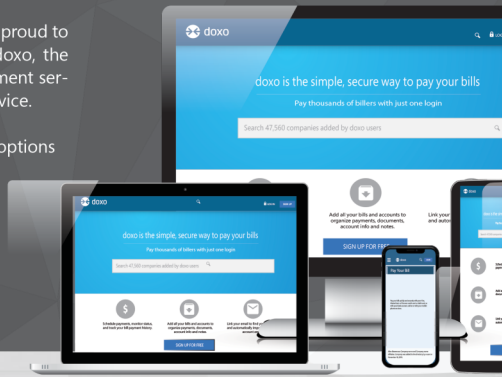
proud to
doxo, the
ment ser-
vice.

ptions

doxo
LOG
doxo is the simple, secure way to pay your bills
Pay thousands of billers with just one login
Search 47,560 companies added by doxo users
Add all your bills and accounts to organize payments, documents, account info and notes.
Link your
and autom
SIGN UP FOR FREE

doxo
Sign up
doxo is the simple, secure way to pay your bills
Pay thousands of billers with just one login
Search 47,560 companies added by doxo users
Schedule payments, monitor status, and track your bill payment history.
Add all your bills and accounts to organize payments, documents, account info and notes.
Link your email to find your bills and automatically organize documents.
SIGN UP FOR FREE

Pay Your Bill